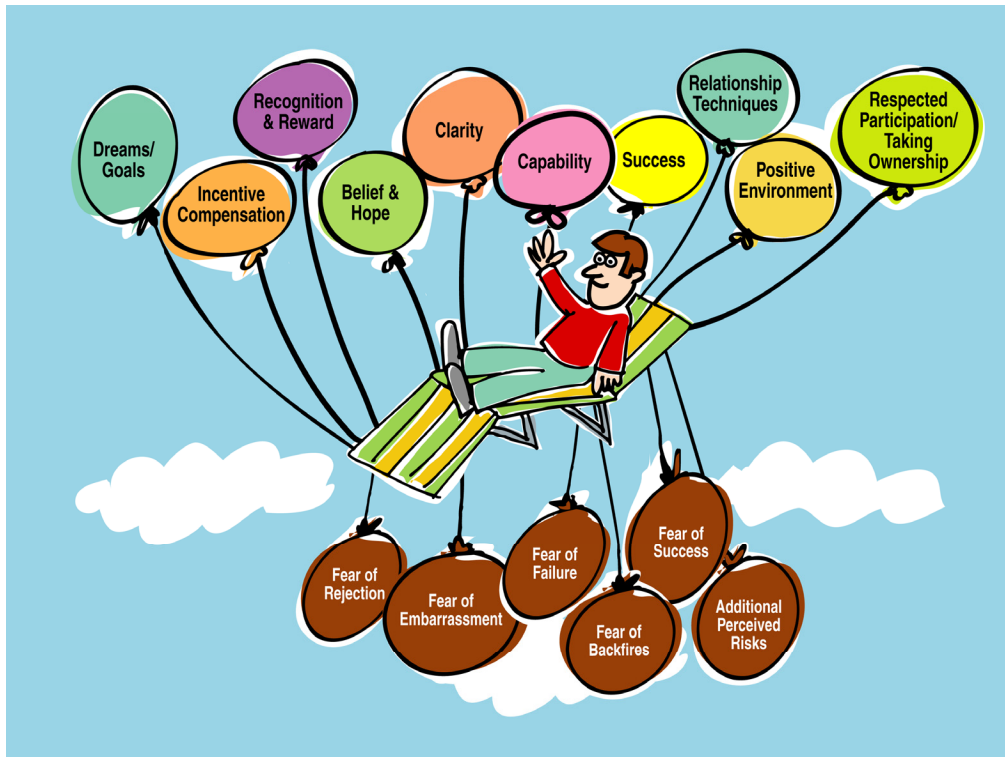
Dreams/ Goals

Recognition & Reward

Incentive Compensation

Belief & Hope

Clarity

Capability

Success

Relationship Techniques

Positive Environment

Respected Participation/ Taking Ownership

Fear of Rejection

Fear of Embarrassment

Fear of Failure

Fear of Success

Fear of Backfires

Additional Perceived Risks